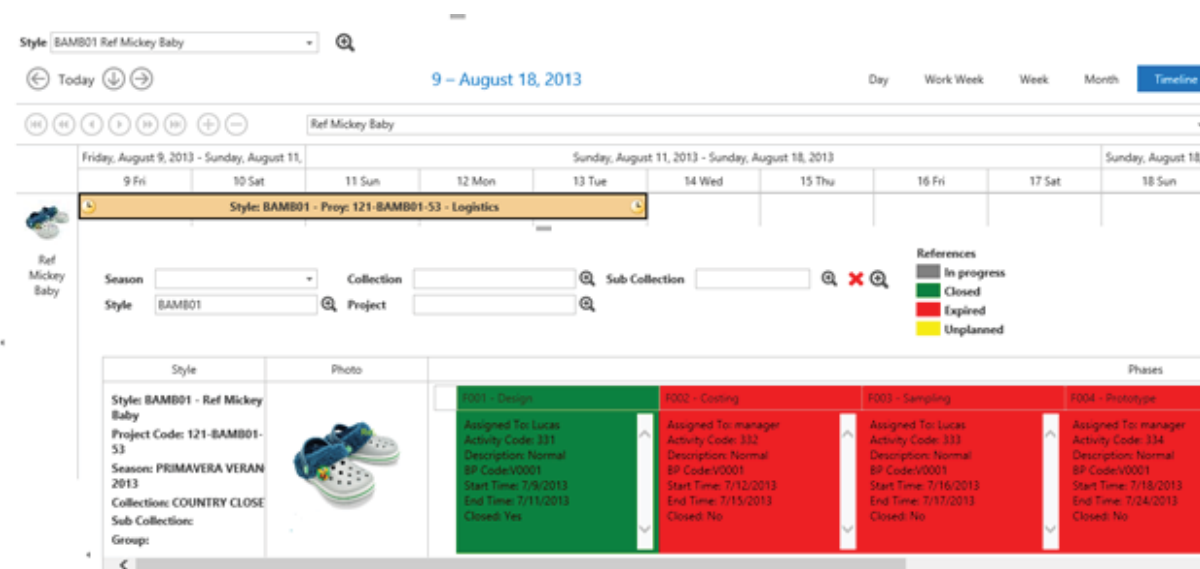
Style BAMB01 Ref Mickey Baby

Today

9 – August 18, 2013

Day Work Week Week Month Timeline

Ref Mickey Baby

Friday, August 9, 2013 - Sunday, August 11,

Sunday, August 11, 2013 - Sunday, August 18, 2013

Sunday, August 18

| 9 Fri | 10 Sat | 11 Sun | 12 Mon | 13 Tue | 14 Wed | 15 Thu | 16 Fri | 17 Sat | 18 Sun |
|---|---|---|---|---|---|---|---|---|---|

Style: BAMB01 - Proy: 121-BAMB01-53 - Logistics

Ref Mickey Baby

Season

Collection

Sub Collection

Style BAMB01

Project

References
In progress
Closed
Expired
Unplanned

| Style | Photo | Phases | | | |
|---|---|---|---|---|---|
| Style: BAMB01 - Ref Mickey Baby Project Code: 121-BAMB01-53 Season: PRIMAVERA VERAN 2013 Collection: COUNTRY CLOSE Sub Collection: Group: | | F001 - Design Assigned To: Lucas Activity Code: 331 Description: Normal BP Code:V0001 Start Time: 7/9/2013 End Time: 7/11/2013 Closed: Yes | F002 - Costing Assigned To: manager Activity Code: 332 Description: Normal BP Code:V0001 Start Time: 7/12/2013 End Time: 7/15/2013 Closed: No | F003 - Sampling Assigned To: Lucas Activity Code: 333 Description: Normal BP Code:V0001 Start Time: 7/16/2013 End Time: 7/17/2013 Closed: No | F004 - Prototype Assigned To: manager Activity Code: 334 Description: Normal BP Code:V0001 Start Time: 7/18/2013 End Time: 7/24/2013 Closed: No |